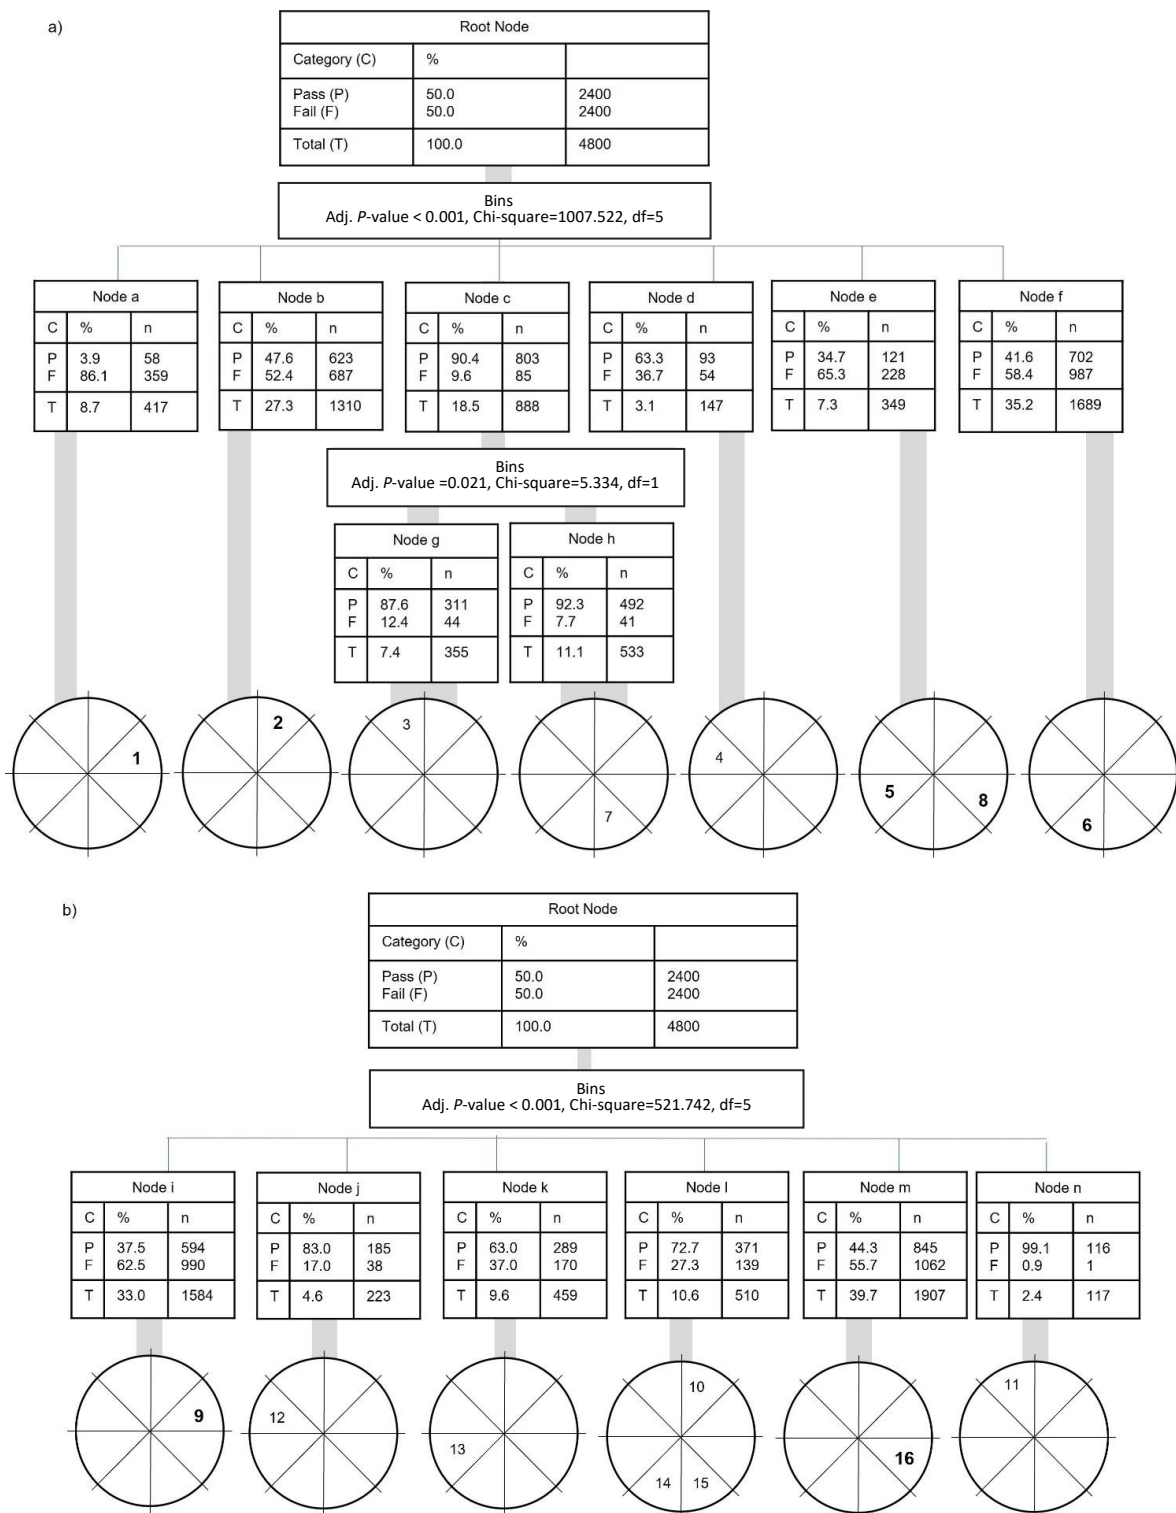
a)

| Root Node | | |
|---|---|---|
| Category (C) | % | |
| Pass (P) Fail (F) | 50.0 50.0 | 2400 2400 |
| Total (T) | 100.0 | 4800 |

Bins
Adj. *P*-value < 0.001, Chi-square=1007.522, df=5

| Node a | | |
|---|---|---|
| C | % | n |
| P F | 3.9 86.1 | 58 359 |
| T | 8.7 | 417 |

| Node b | | |
|---|---|---|
| C | % | n |
| P F | 47.6 52.4 | 623 687 |
| T | 27.3 | 1310 |

| Node c | | |
|---|---|---|
| C | % | n |
| P F | 90.4 9.6 | 803 85 |
| T | 18.5 | 888 |

| Node d | | |
|---|---|---|
| C | % | n |
| P F | 63.3 36.7 | 93 54 |
| T | 3.1 | 147 |

| Node e | | |
|---|---|---|
| C | % | n |
| P F | 34.7 65.3 | 121 228 |
| T | 7.3 | 349 |

| Node f | | |
|---|---|---|
| C | % | n |
| P F | 41.6 58.4 | 702 987 |
| T | 35.2 | 1689 |

Bins
Adj. *P*-value =0.021, Chi-square=5.334, df=1

| Node g | | |
|---|---|---|
| C | % | n |
| P F | 87.6 12.4 | 311 44 |
| T | 7.4 | 355 |

| Node h | | |
|---|---|---|
| C | % | n |
| P F | 92.3 7.7 | 492 41 |
| T | 11.1 | 533 |

1 2 3 7 4 5 8 6

b)

| Root Node | | |
|---|---|---|
| Category (C) | % | |
| Pass (P) Fail (F) | 50.0 50.0 | 2400 2400 |
| Total (T) | 100.0 | 4800 |

Bins
Adj. *P*-value < 0.001, Chi-square=521.742, df=5

| Node i | | |
|---|---|---|
| C | % | n |
| P F | 37.5 62.5 | 594 990 |
| T | 33.0 | 1584 |

| Node j | | |
|---|---|---|
| C | % | n |
| P F | 83.0 17.0 | 185 38 |
| T | 4.6 | 223 |

| Node k | | |
|---|---|---|
| C | % | n |
| P F | 63.0 37.0 | 289 170 |
| T | 9.6 | 459 |

| Node l | | |
|---|---|---|
| C | % | n |
| P F | 72.7 27.3 | 371 139 |
| T | 10.6 | 510 |

| Node m | | |
|---|---|---|
| C | % | n |
| P F | 44.3 55.7 | 845 1062 |
| T | 39.7 | 1907 |

| Node n | | |
|---|---|---|
| C | % | n |
| P F | 99.1 0.9 | 116 1 |
| T | 2.4 | 117 |

9 12 13 10 14 15 16 11